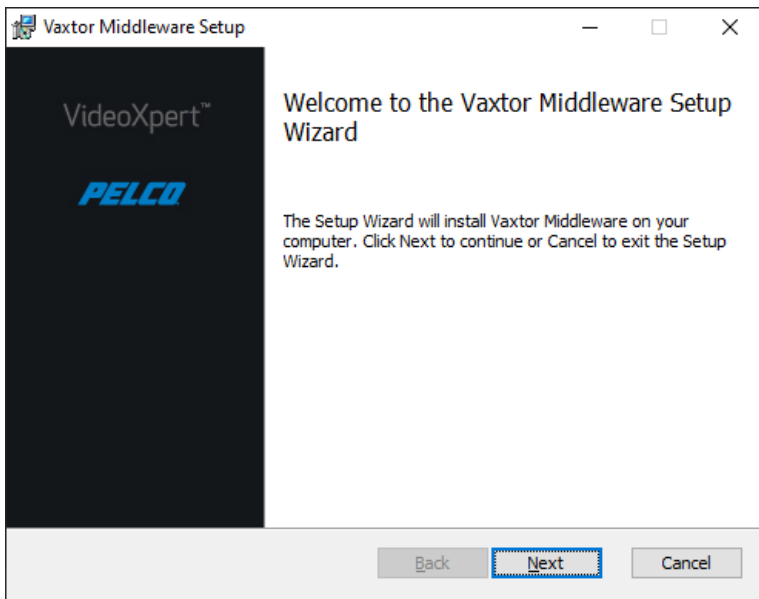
Vaxtor Middleware Setup

VideoXpert™

PELCO

Welcome to the Vaxtor Middleware Setup Wizard

The Setup Wizard will install Vaxtor Middleware on your computer. Click Next to continue or Cancel to exit the Setup Wizard.

Back

Next

Cancel